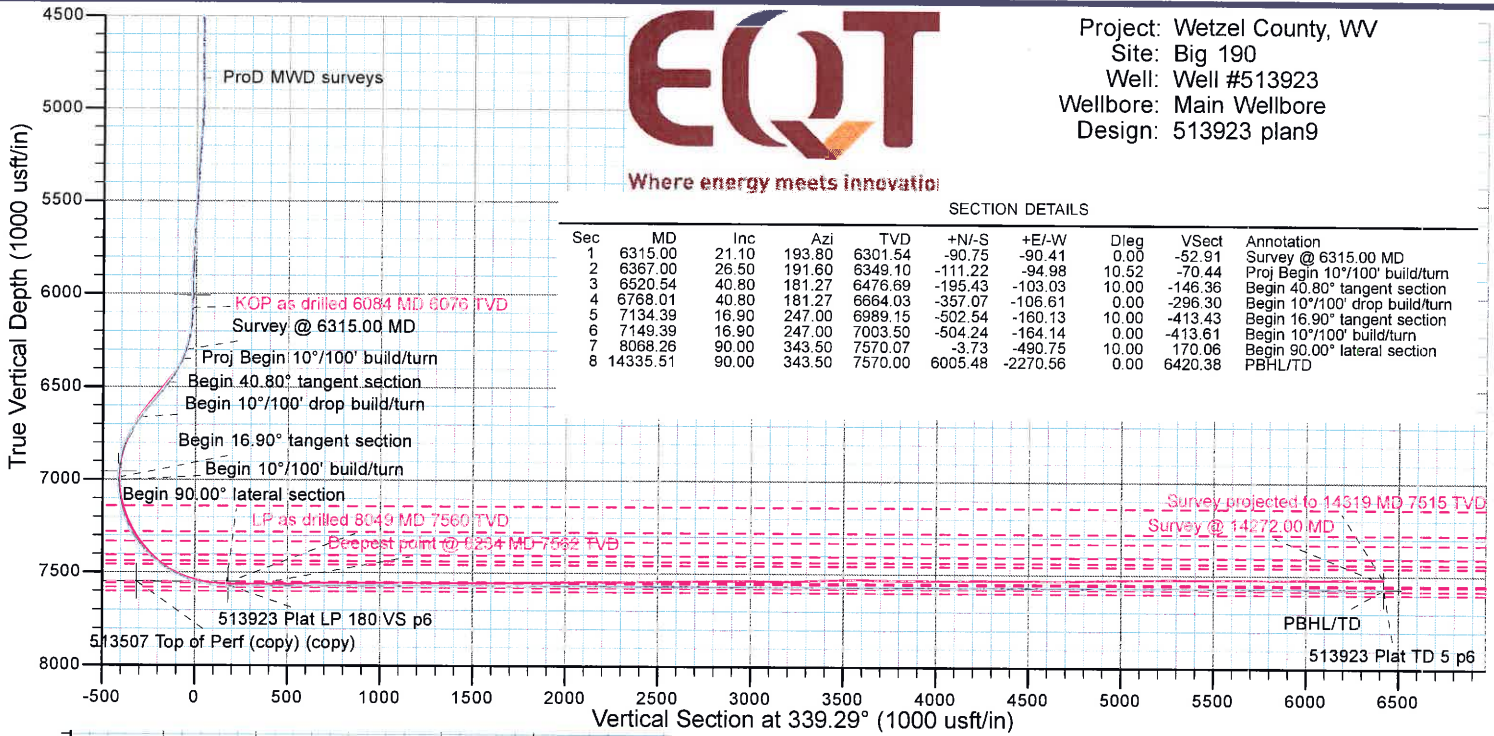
EQT
Where energy meets innovatio

Project: Wetzel County, WV
Site: Big 190
Well: Well #513923
Wellbore: Main Wellbore
Design: 513923 plan9

SECTION DETAILS

| Sec | MD | Inc | Azi | TVD | +N/-S | +E/-W | Dleg | VSect | Annotation |
|---|---|---|---|---|---|---|---|---|---|
| 1 | 6315.00 | 21.10 | 193.80 | 6301.54 | -90.75 | -90.41 | 0.00 | -52.91 | Survey @ 6315.00 MD |
| 2 | 6367.00 | 26.50 | 191.60 | 6349.10 | -111.22 | -94.98 | 10.52 | -70.44 | Proj Begin 10°/100' build/turn |
| 3 | 6520.54 | 40.80 | 181.27 | 6476.69 | -195.43 | -103.03 | 10.00 | -146.36 | Begin 40.80° tangent section |
| 4 | 6768.01 | 40.80 | 181.27 | 6664.03 | -357.07 | -106.61 | 0.00 | -296.30 | Begin 10°/100' drop build/turn |
| 5 | 7134.39 | 16.90 | 247.00 | 6989.15 | -502.54 | -160.13 | 10.00 | -413.43 | Begin 16.90° tangent section |
| 6 | 7149.39 | 16.90 | 247.00 | 7003.50 | -504.24 | -164.14 | 0.00 | -413.61 | Begin 10°/100' build/turn |
| 7 | 8068.26 | 90.00 | 343.50 | 7570.07 | -3.73 | -490.75 | 10.00 | 170.06 | Begin 90.00° lateral section |
| 8 | 14335.51 | 90.00 | 343.50 | 7570.00 | 6005.48 | -2270.56 | 0.00 | 6420.38 | PBHL/TD |

ProD MWD surveys
KOP as drilled 6084 MD 6076 TVD
Survey @ 6315.00 MD
Proj Begin 10°/100' build/turn
Begin 40.80° tangent section
Begin 10°/100' drop build/turn
Begin 16.90° tangent section
Begin 10°/100' build/turn
Begin 90.00° lateral section
LP as drilled 8049 MD 7560 TVD
Deepest point @ 9234 MD 7562 TVD
Survey projected to 14319 MD 7515 TVD
Survey @ 14272.00 MD
513923 Plat LP 180 VS p6
513507 Top of Perf (copy) (copy)
PBHL/TD
513923 Plat TD 5 p6

True Vertical Depth (1000 usft/in)
4500
5000
5500
6000
6500
7000
7500
8000

-500 0 500 1000 1500 2000 2500 3000 3500 4000 4500 5000 5500 6000 6500
Vertical Section at 339.29° (1000 usft/in)